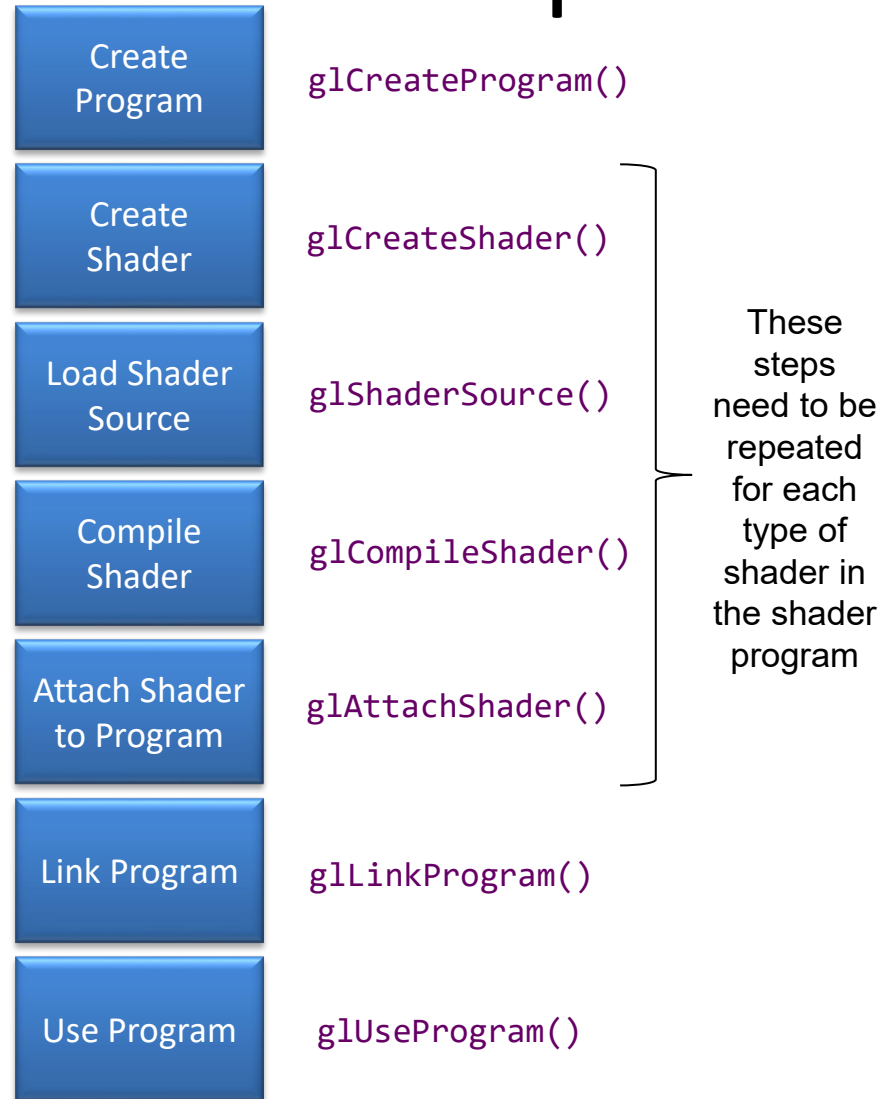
Create Program

glCreateProgram()

Create Shader

glCreateShader()

Load Shader Source

glShaderSource()

Compile Shader

glCompileShader()

Attach Shader to Program

glAttachShader()

These steps need to be repeated for each type of shader in the shader program

Link Program

glLinkProgram()

Use Program

glUseProgram()